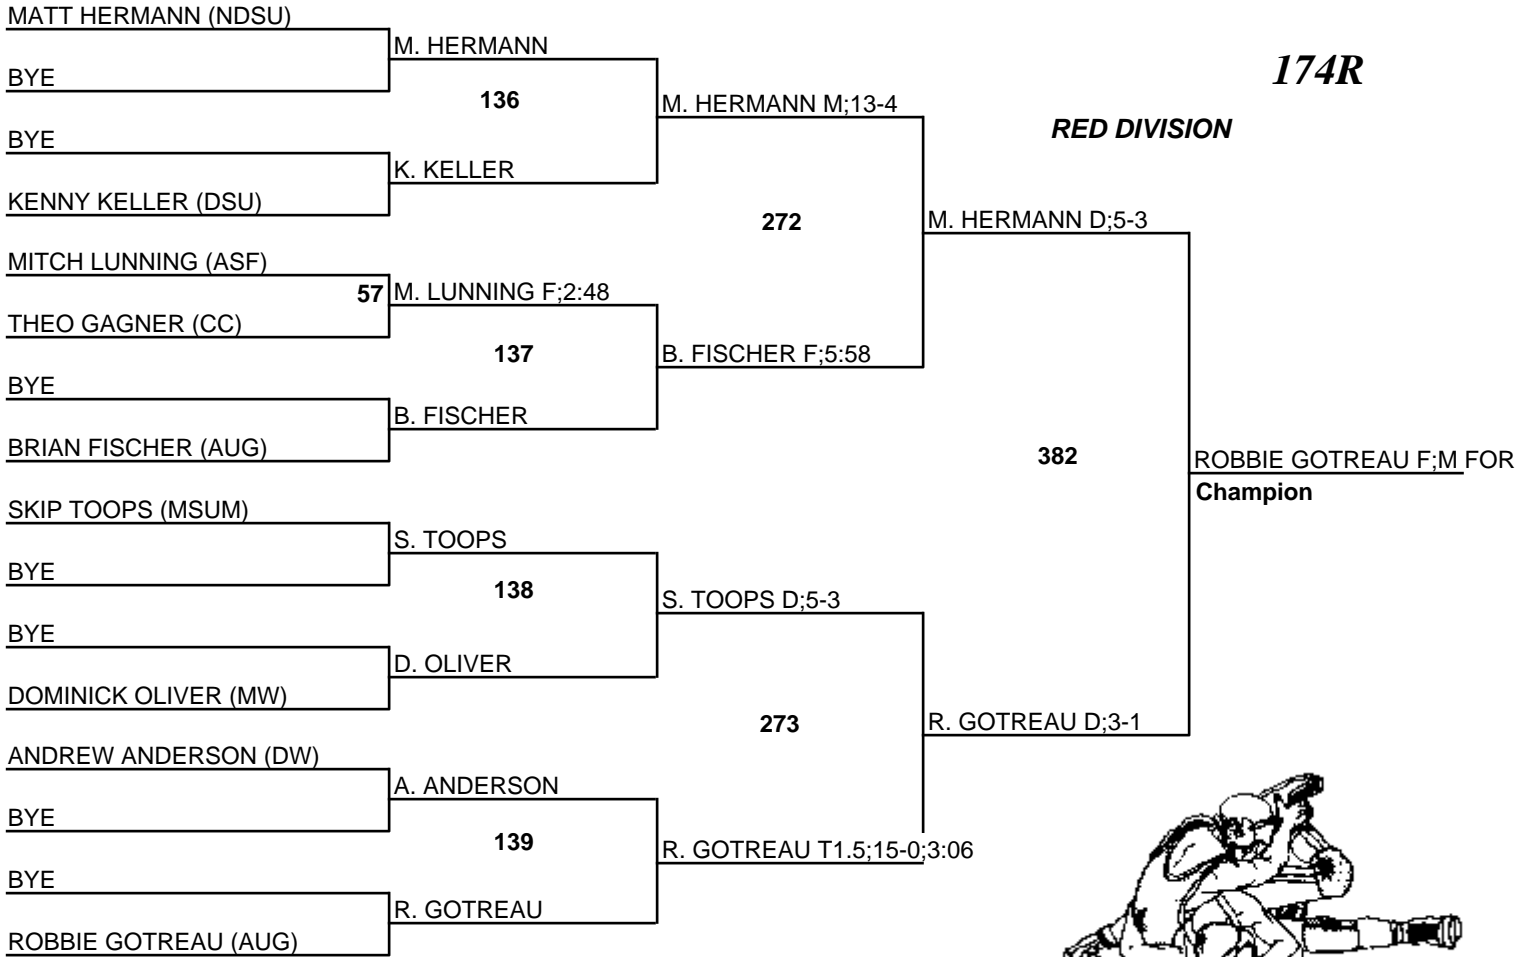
174R

RED DIVISION

MATT HERMANN (NDSU)

BYE

M. HERMANN

136

BYE

KENNY KELLER (DSU)

K. KELLER

M. HERMANN M;13-4

MITCH LUNNING (ASF)

THEO GAGNER (CC)

57 M. LUNNING F;2:48

137

BYE

BRIAN FISCHER (AUG)

B. FISCHER

B. FISCHER F;5:58

272

M. HERMANN D;5-3

382

ROBBIE GOTREAU F;M FOR

Champion

SKIP TOOPS (MSUM)

BYE

S. TOOPS

138

BYE

DOMINICK OLIVER (MW)

D. OLIVER

S. TOOPS D;5-3

273

R. GOTREAU D;3-1

ANDREW ANDERSON (DW)

BYE

A. ANDERSON

139

BYE

ROBBIE GOTREAU (AUG)

R. GOTREAU

R. GOTREAU T1.5;15-0;3:06